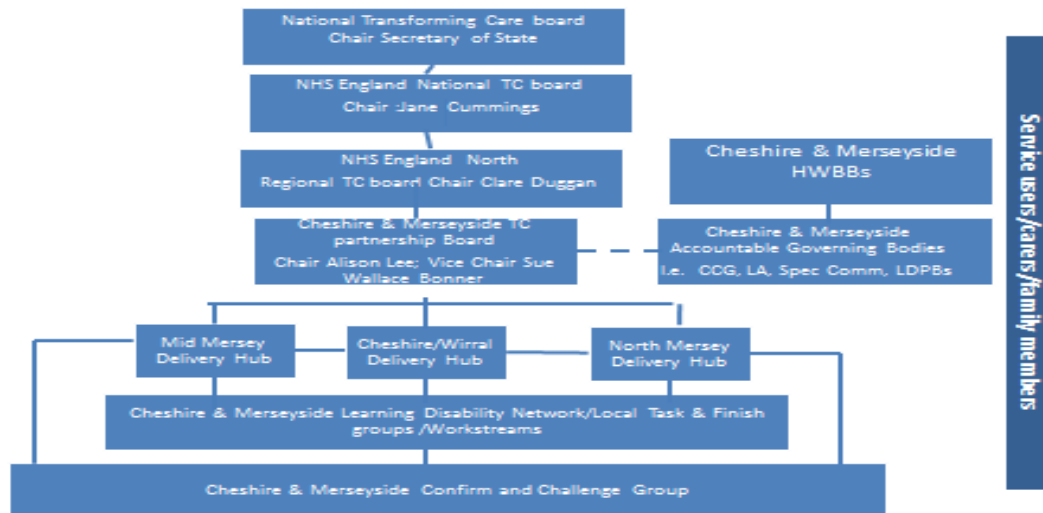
National Transforming Care board
Chair Secretary of State

NHS England National TC board
Chair Jane Cummings

NHS England North
Regional TC board Chair Clare Duggan

Cheshire & Merseyside HWBBs

Cheshire & Merseyside TC partnership Board
Chair Alison Lee; Vice Chair Sue Wallace Bonner

Cheshire & Merseyside Accountable Governing Bodies
I.e. CCG, LA, Spec Comm, LDPBs

Mid Mersey Delivery Hub

Cheshire/Wirral Delivery Hub

North Mersey Delivery Hub

Cheshire & Merseyside Learning Disability Network/Local Task & Finish groups /Workstreams

Cheshire & Merseyside Confirm and Challenge Group

Service users/carers/family members